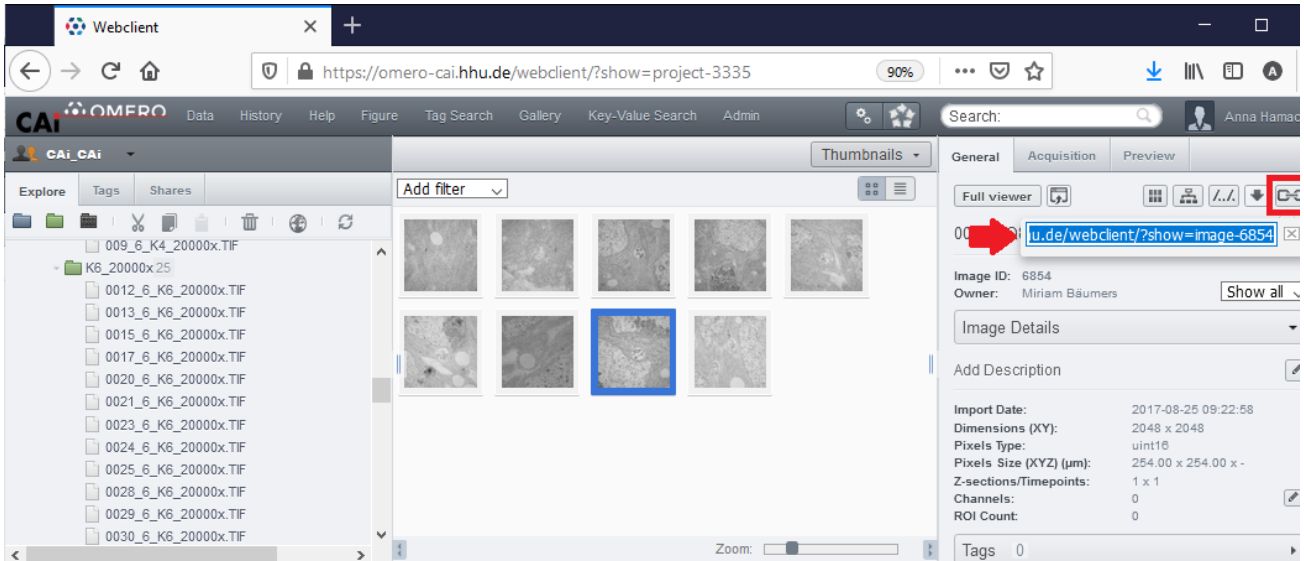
Webclient

https://omero-cai.hhu.de/webclient/?show=project-3335

90%

CAi OMERO Data History Help Figure Tag Search Gallery Key-Value Search Admin

Search:

Anna Hamac

CAi_CAi

Thumbnails

General Acquisition Preview

Explore Tags Shares

Add filter

Full viewer

009_6_K4_20000x.TIF
K6_20000x 25
0012_6_K6_20000x.TIF
0013_6_K6_20000x.TIF
0015_6_K6_20000x.TIF
0017_6_K6_20000x.TIF
0020_6_K6_20000x.TIF
0021_6_K6_20000x.TIF
0023_6_K6_20000x.TIF
0024_6_K6_20000x.TIF
0025_6_K6_20000x.TIF
0028_6_K6_20000x.TIF
0029_6_K6_20000x.TIF
0030_6_K6_20000x.TIF

00 u.de/webclient/?show=image-6854

Image ID: 6854
Owner: Miriam Bäumers

Show all

Image Details

Add Description

Import Date: 2017-08-25 09:22:58
Dimensions (XY): 2048 x 2048
Pixels Type: uint16
Pixels Size (XYZ) (µm): 254.00 x 254.00 x -
Z-sections/Timepoints: 1 x 1
Channels: 0
ROI Count: 0

Zoom:

Tags 0